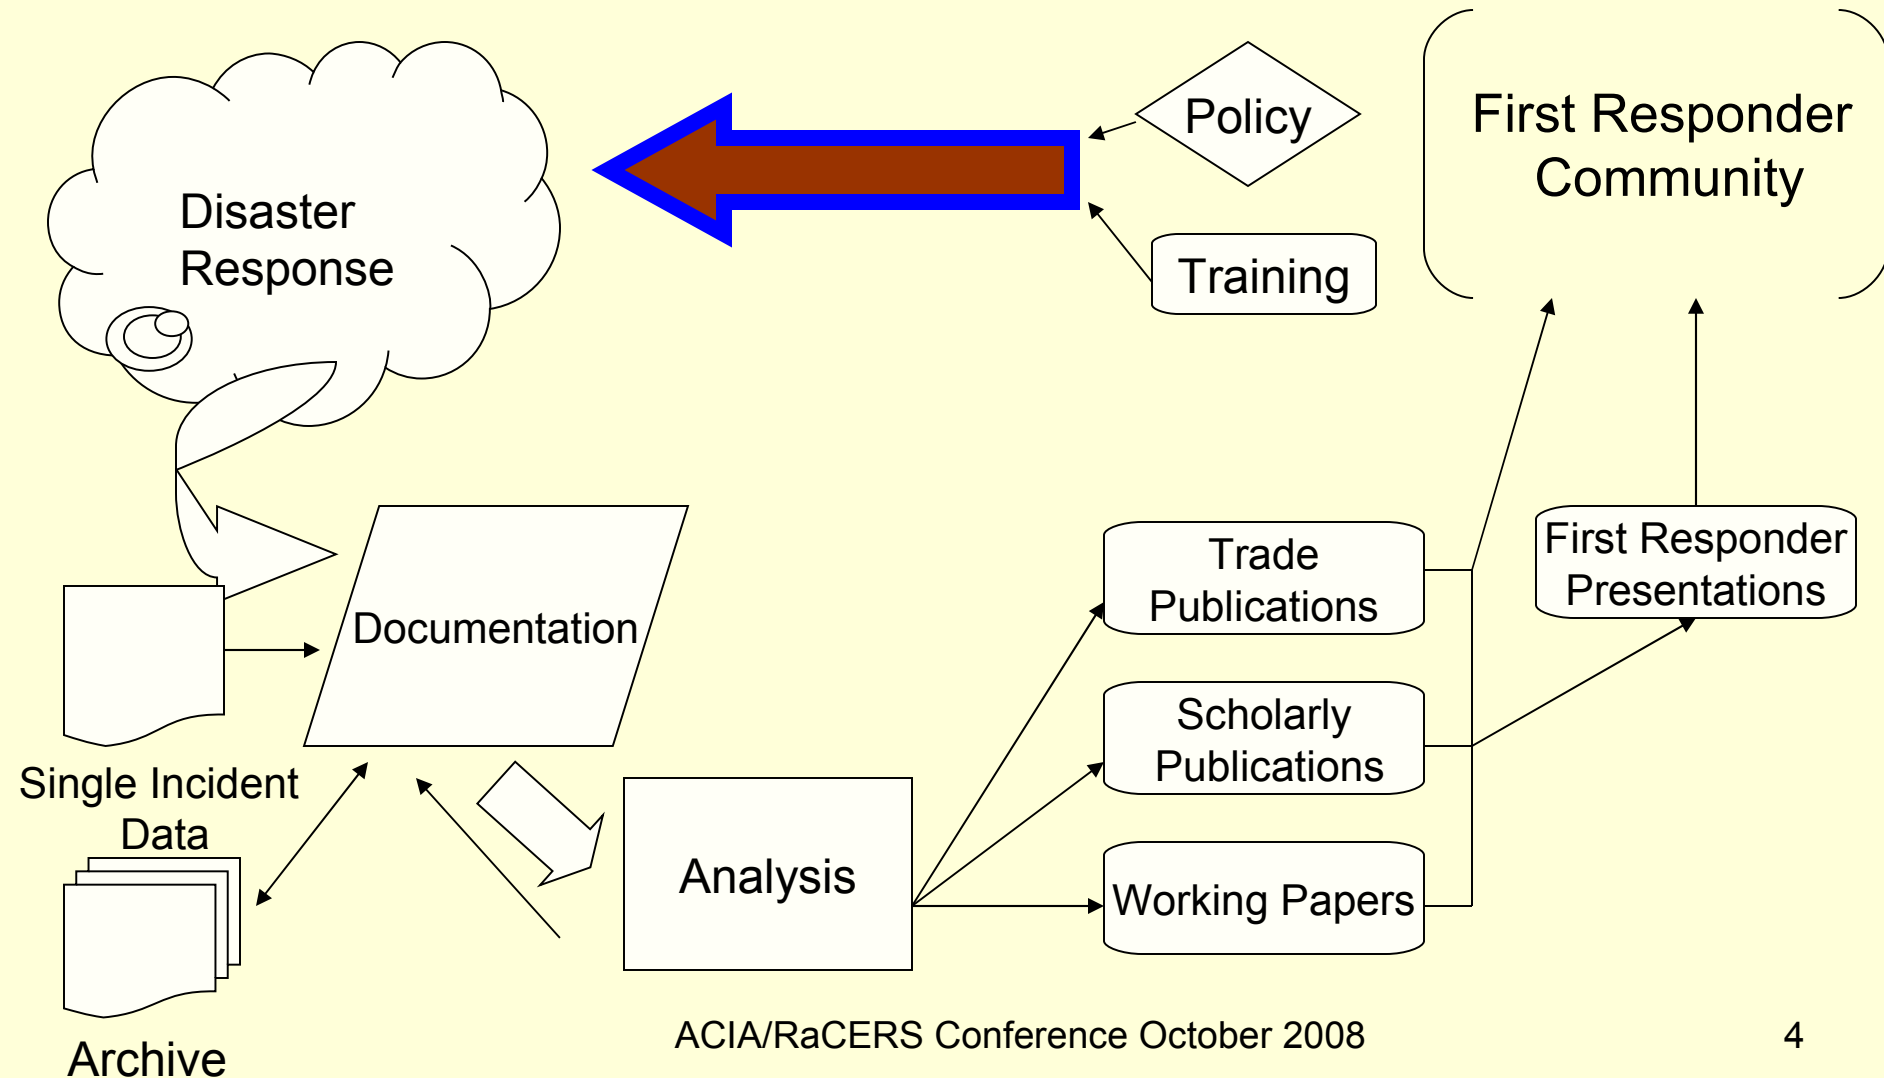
Disaster Response

Policy

Training

First Responder Community

Documentation

Single Incident Data

Archive

Analysis

Trade Publications

Scholarly Publications

Working Papers

First Responder Presentations

ACIA/RaCERS Conference October 2008

4